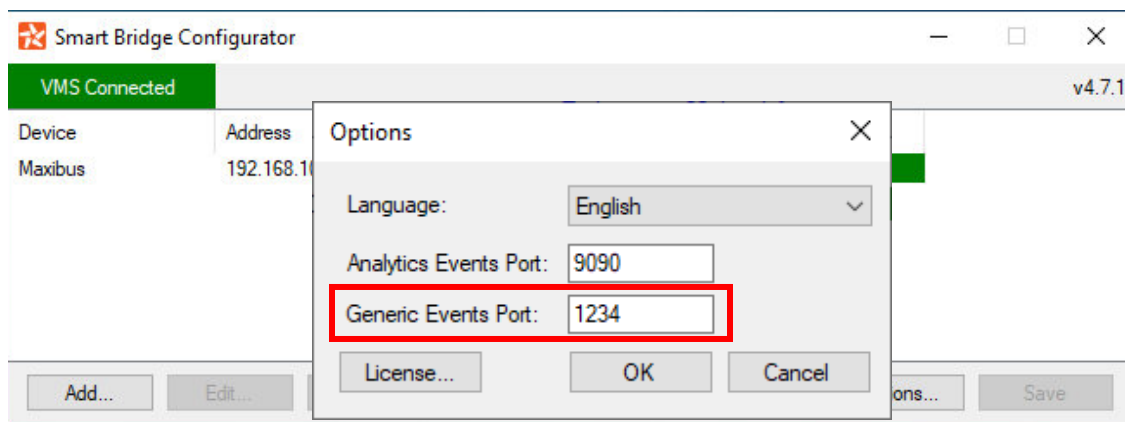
Smart Bridge Configurator

VMS Connected

v4.7.1

| Device | Address |
|---|---|
| Maxibus | 192.168.1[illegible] |

Options

Language: English

Analytics Events Port: 9090

Generic Events Port: 1234

License...

OK

Cancel

Add...

Edit...

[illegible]ons...

Save